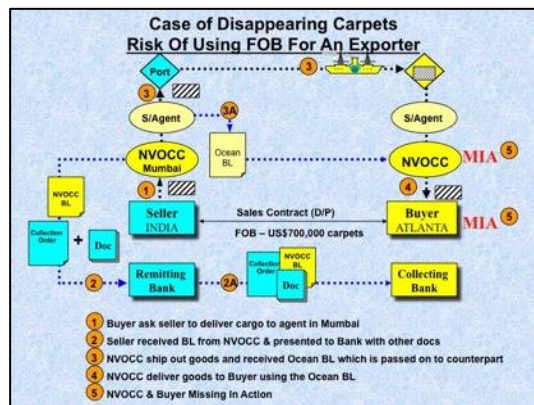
Case of Disappearing Carpets
Risk Of Using FOB For An Exporter

Port

3

3

S/Agent

3A

S/Agent

NVOCC
Mumbai

Ocean BL

NVOCC

MIA 5

NVOCC BL

1

4

Seller
INDIA

Sales Contract (D/P)

Buyer
ATLANTA

MIA 5

Collection Order

+

Doc

FOB – US$700,000 carpets

2

Remitting Bank

2A

Collection Order

NVOCC BL

Doc

Collecting Bank

1 Buyer ask seller to deliver cargo to agent in Mumbai
2 Seller received BL from NVOCC & presented to Bank with other docs
3 NVOCC ship out goods and received Ocean BL which is passed on to counterpart
4 NVOCC deliver goods to Buyer using the Ocean BL
5 NVOCC & Buyer Missing In Action